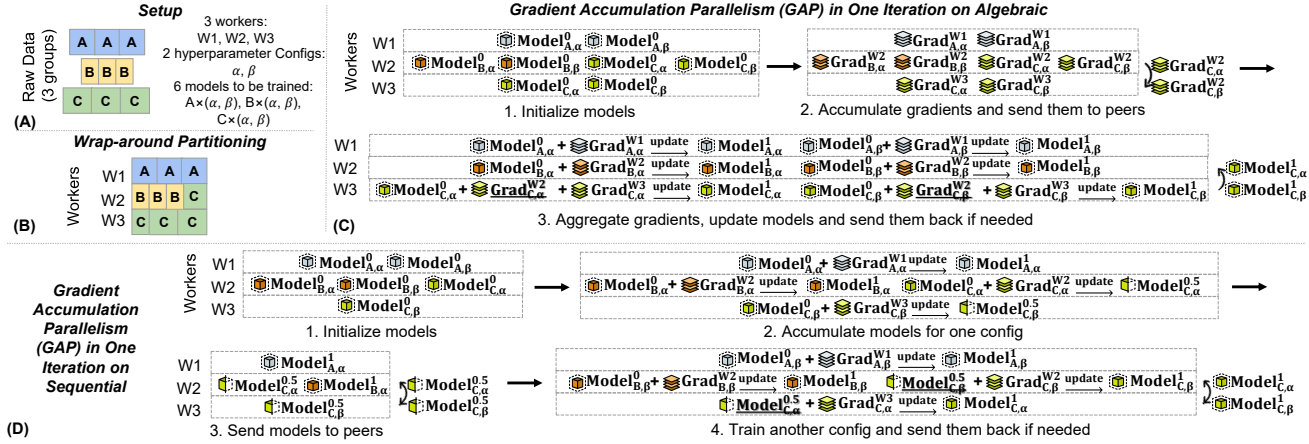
Setup

Raw Data (3 groups)

A A A
B B B
C C C

3 workers: W1, W2, W3
2 hyperparameter Configs: $\alpha$, $\beta$
6 models to be trained: A×($\alpha$, $\beta$), B×($\alpha$, $\beta$), C×($\alpha$, $\beta$)

(A)

Wrap-around Partitioning

Workers
W1 A A A
W2 B B B C
W3 C C C

(B)

Gradient Accumulation Parallelism (GAP) in One Iteration on Algebraic

Workers
W1 $Model^0_{A,\alpha}$ $Model^0_{A,\beta}$
W2 $Model^0_{B,\alpha}$ $Model^0_{B,\beta}$ $Model^0_{C,\alpha}$ $Model^0_{C,\beta}$
W3 $Model^0_{C,\alpha}$ $Model^0_{C,\beta}$

1. Initialize models

$Grad^{W1}_{A,\alpha}$ $Grad^{W1}_{A,\beta}$
$Grad^{W2}_{B,\alpha}$ $Grad^{W2}_{B,\beta}$ $Grad^{W2}_{C,\alpha}$ $Grad^{W2}_{C,\beta}$
$Grad^{W3}_{C,\alpha}$ $Grad^{W3}_{C,\beta}$

$Grad^{W2}_{C,\alpha}$
$Grad^{W2}_{C,\beta}$

2. Accumulate gradients and send them to peers

W1 $Model^0_{A,\alpha}$ + $Grad^{W1}_{A,\alpha}$ $\xrightarrow{update}$ $Model^1_{A,\alpha}$ $Model^0_{A,\beta}$+ $Grad^{W1}_{A,\beta}$ $\xrightarrow{update}$ $Model^1_{A,\beta}$
W2 $Model^0_{B,\alpha}$ + $Grad^{W2}_{B,\alpha}$ $\xrightarrow{update}$ $Model^1_{B,\alpha}$ $Model^0_{B,\beta}$+ $Grad^{W2}_{B,\beta}$ $\xrightarrow{update}$ $Model^1_{B,\beta}$
W3 $Model^0_{C,\alpha}$+ $Grad^{W2}_{C,\alpha}$ + $Grad^{W3}_{C,\alpha}$ $\xrightarrow{update}$ $Model^1_{C,\alpha}$ $Model^0_{C,\beta}$+ $Grad^{W2}_{C,\beta}$ + $Grad^{W3}_{C,\beta}$ $\xrightarrow{update}$ $Model^1_{C,\beta}$

$Model^1_{C,\alpha}$
$Model^1_{C,\beta}$

(C) 3. Aggregate gradients, update models and send them back if needed

Gradient Accumulation Parallelism (GAP) in One Iteration on Sequential

Workers
W1 $Model^0_{A,\alpha}$ $Model^0_{A,\beta}$
W2 $Model^0_{B,\alpha}$ $Model^0_{B,\beta}$ $Model^0_{C,\alpha}$
W3 $Model^0_{C,\beta}$

1. Initialize models

$Model^0_{A,\alpha}$+ $Grad^{W1}_{A,\alpha}$ $\xrightarrow{update}$ $Model^1_{A,\alpha}$
$Model^0_{B,\alpha}$+ $Grad^{W2}_{B,\alpha}$ $\xrightarrow{update}$ $Model^1_{B,\alpha}$ $Model^0_{C,\alpha}$+ $Grad^{W2}_{C,\alpha}$ $\xrightarrow{update}$ $Model^{0.5}_{C,\alpha}$
$Model^0_{C,\beta}$+ $Grad^{W3}_{C,\beta}$ $\xrightarrow{update}$ $Model^{0.5}_{C,\beta}$

2. Accumulate models for one config

W1 $Model^1_{A,\alpha}$
W2 $Model^{0.5}_{C,\alpha}$ $Model^1_{B,\alpha}$
W3 $Model^{0.5}_{C,\beta}$

$Model^{0.5}_{C,\alpha}$
$Model^{0.5}_{C,\beta}$

3. Send models to peers

$Model^0_{A,\beta}$ + $Grad^{W1}_{A,\beta}$ $\xrightarrow{update}$ $Model^1_{A,\beta}$
$Model^0_{B,\beta}$+ $Grad^{W2}_{B,\beta}$ $\xrightarrow{update}$ $Model^1_{B,\beta}$ $Model^{0.5}_{C,\beta}$ + $Grad^{W2}_{C,\beta}$ $\xrightarrow{update}$ $Model^1_{C,\beta}$
$Model^{0.5}_{C,\alpha}$ + $Grad^{W3}_{C,\alpha}$ $\xrightarrow{update}$ $Model^1_{C,\alpha}$

$Model^1_{C,\alpha}$
$Model^1_{C,\beta}$

(D) 4. Train another config and send them back if needed